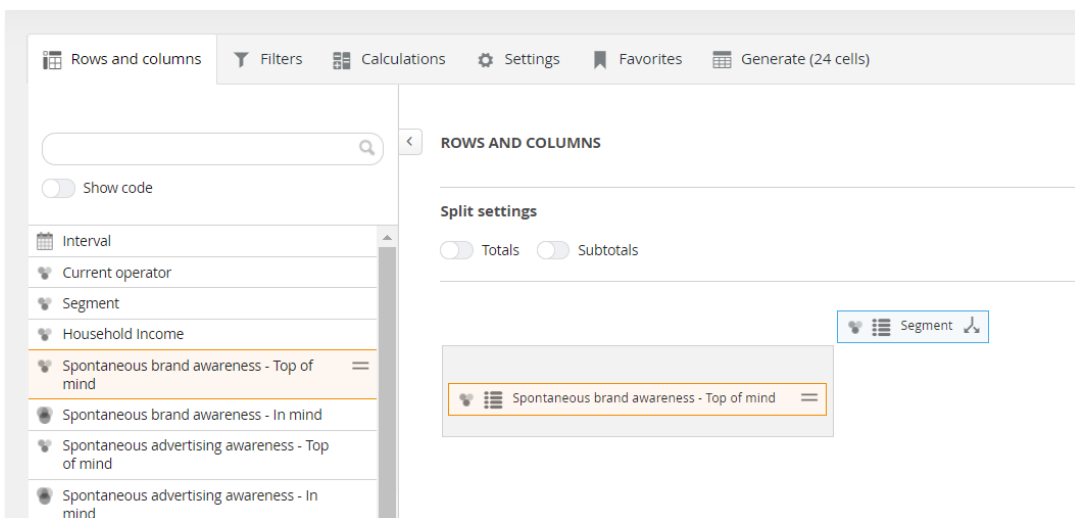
Rows and columns Filters Calculations Settings Favorites Generate (24 cells)

Show code

Interval
Current operator
Segment
Household Income
Spontaneous brand awareness - Top of mind
Spontaneous brand awareness - In mind
Spontaneous advertising awareness - Top of mind
Spontaneous advertising awareness - In mind

ROWS AND COLUMNS

Split settings

Totals Subtotals

Segment

Spontaneous brand awareness - Top of mind